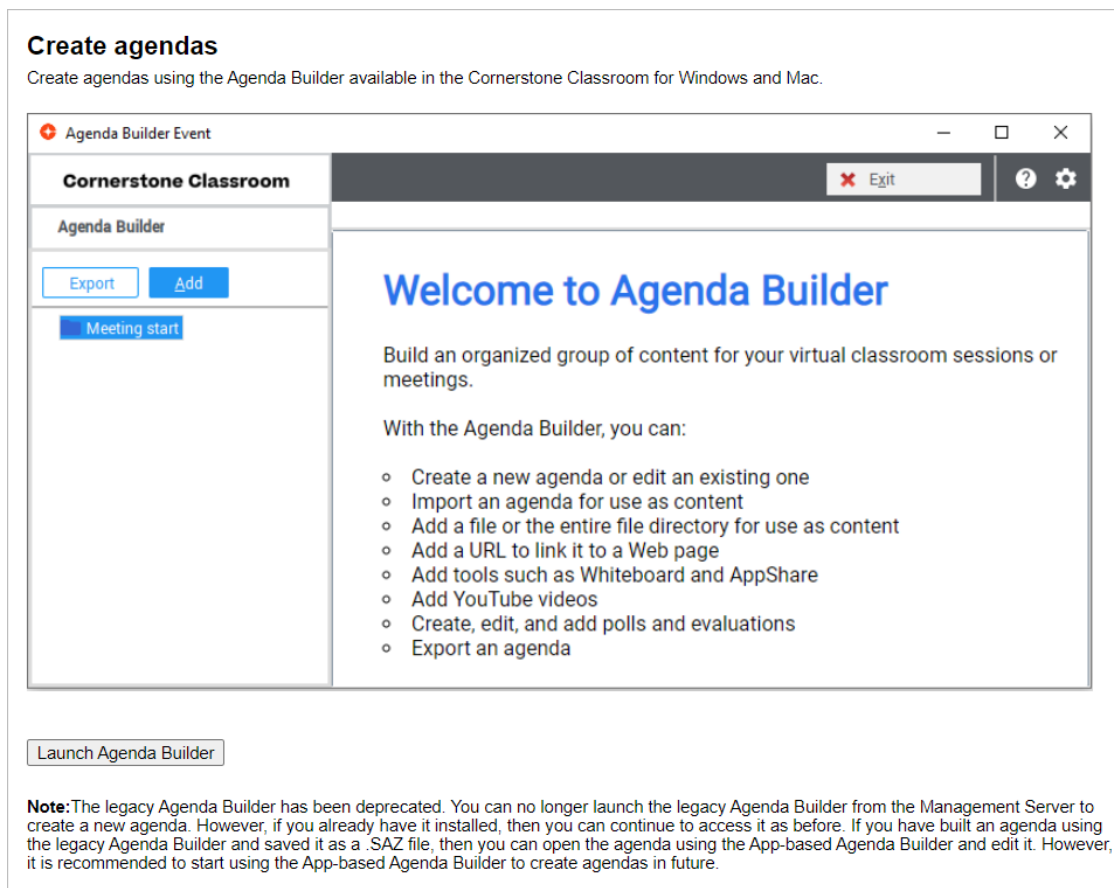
Create agendas

Create agendas using the Agenda Builder available in the Cornerstone Classroom for Windows and Mac.

Agenda Builder Event

Cornerstone Classroom

Exit

Agenda Builder

Export

Add

Meeting start

Welcome to Agenda Builder

Build an organized group of content for your virtual classroom sessions or meetings.

With the Agenda Builder, you can:

- Create a new agenda or edit an existing one
- Import an agenda for use as content
- Add a file or the entire file directory for use as content
- Add a URL to link it to a Web page
- Add tools such as Whiteboard and AppShare
- Add YouTube videos
- Create, edit, and add polls and evaluations
- Export an agenda

Launch Agenda Builder

Note:The legacy Agenda Builder has been deprecated. You can no longer launch the legacy Agenda Builder from the Management Server to create a new agenda. However, if you already have it installed, then you can continue to access it as before. If you have built an agenda using the legacy Agenda Builder and saved it as a .SAZ file, then you can open the agenda using the App-based Agenda Builder and edit it. However, it is recommended to start using the App-based Agenda Builder to create agendas in future.